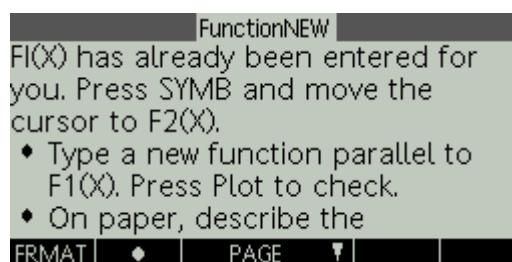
FunctionNEW

FI(X) has already been entered for you. Press SYMB and move the cursor to F2(X).

• Type a new function parallel to F1(X). Press Plot to check.
• On paper, describe the

FRMAT | • | PAGE ▼ | |